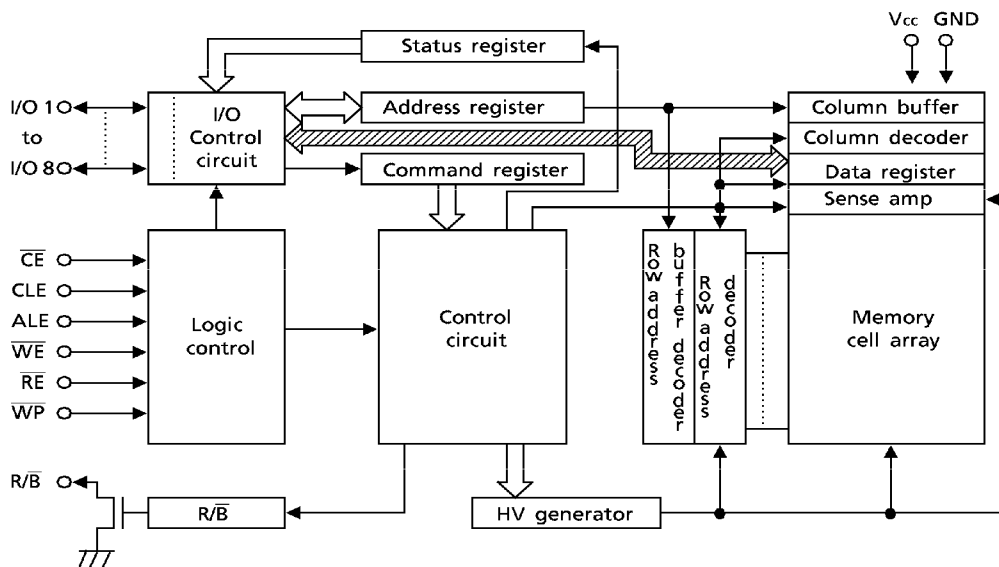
$V_{CC}$ GND

Status register

I/O 1
to
I/O 8

I/O Control circuit

Address register

Command register

Column buffer
Column decoder
Data register
Sense amp

$\overline{CE}$
CLE
ALE
$\overline{WE}$
$\overline{RE}$
$\overline{WP}$

Logic control

Control circuit

Row address buffer decoder

Row address decoder

Memory cell array

R/$\overline{B}$

R/$\overline{B}$

HV generator